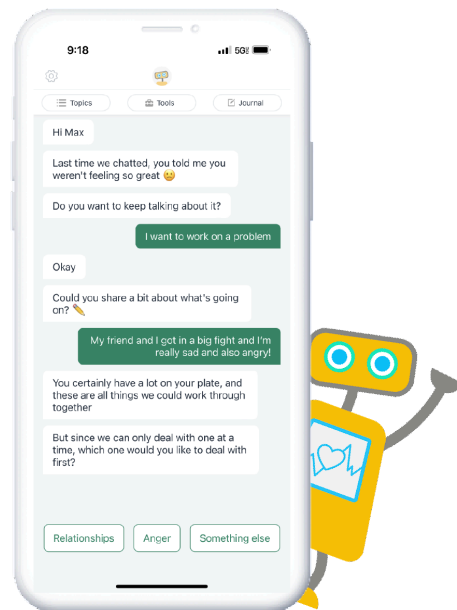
9:18

5G

Topics

Tools

Journal

Hi Max

Last time we chatted, you told me you weren't feeling so great 😟

Do you want to keep talking about it?

I want to work on a problem

Okay

Could you share a bit about what's going on? ✏️

My friend and I got in a big fight and I'm really sad and also angry!

You certainly have a lot on your plate, and these are all things we could work through together

But since we can only deal with one at a time, which one would you like to deal with first?

Relationships

Anger

Something else